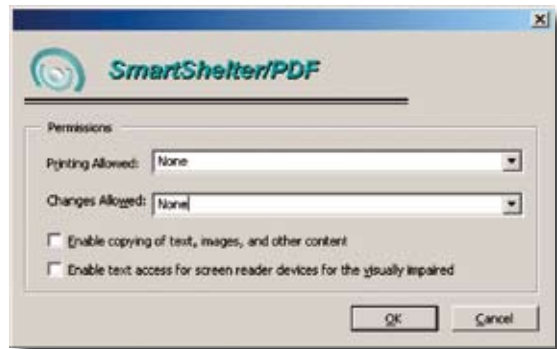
SmartShelter/PDF

Permissions

Printing Allowed: None

Changes Allowed: None

Enable copying of text, images, and other content

Enable text access for screen reader devices for the visually impaired

OK Cancel